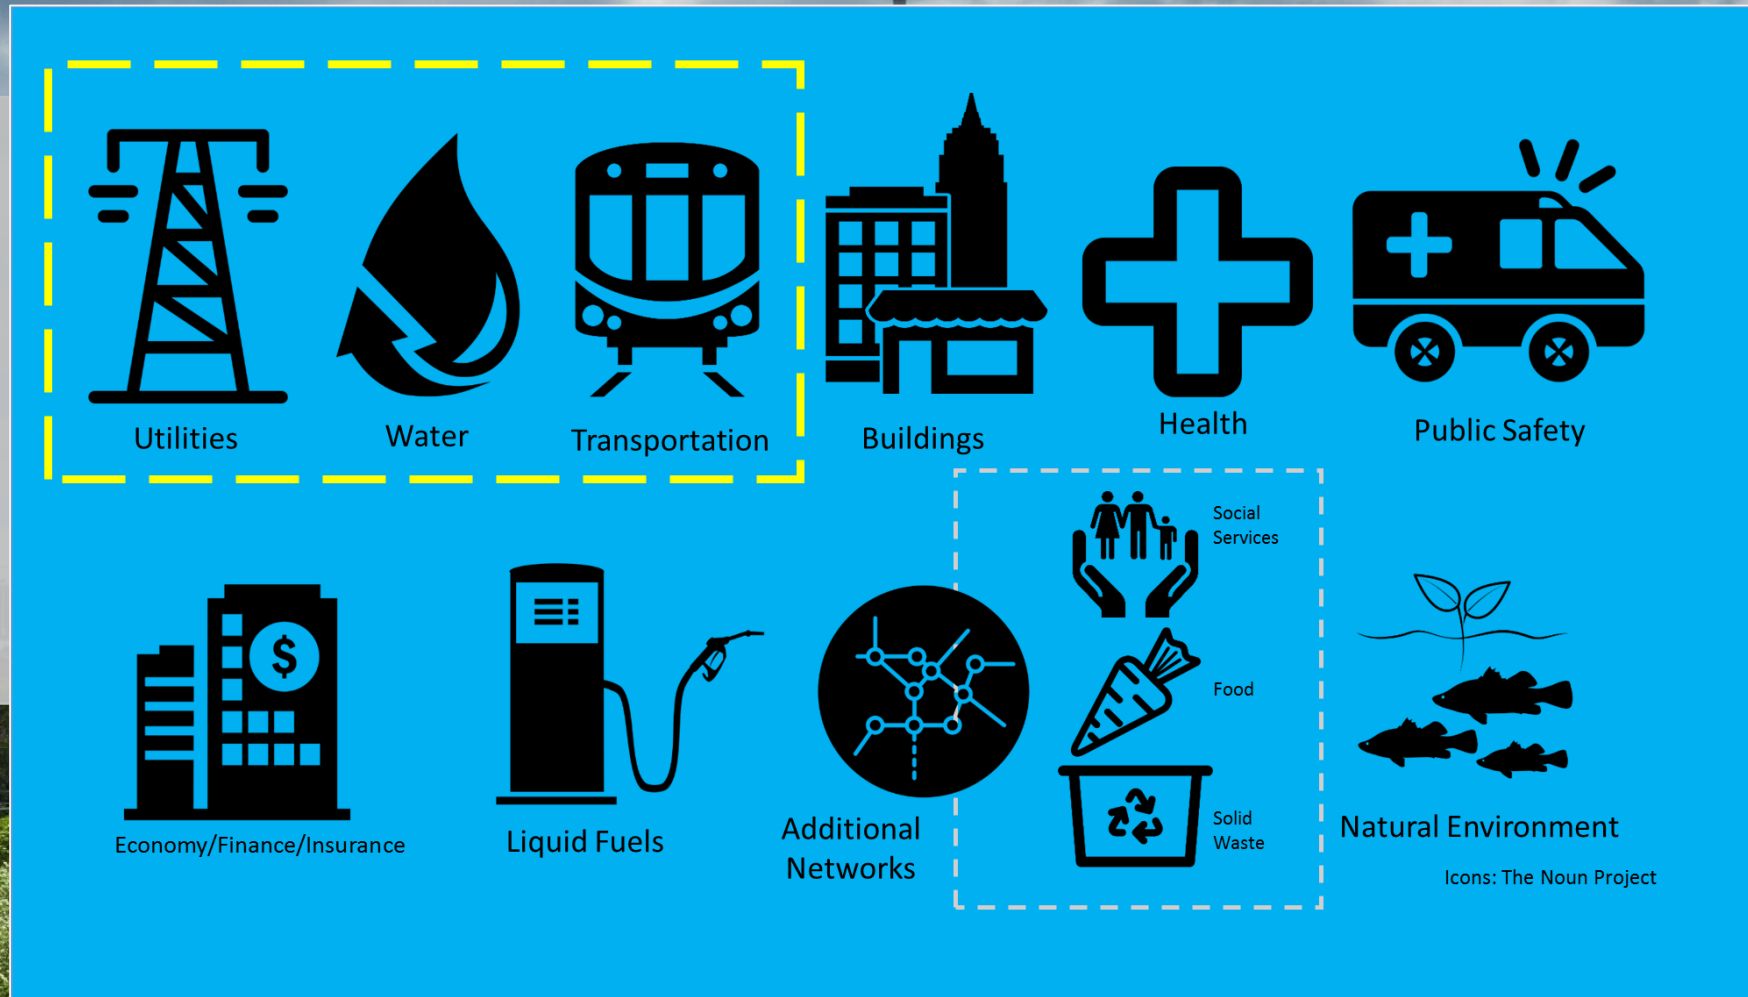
Utilities

Water

Transportation

Buildings

Health

Public Safety

Social Services

Food

Solid Waste

Economy/Finance/Insurance

Liquid Fuels

Additional Networks

Natural Environment

Icons: The Noun Project